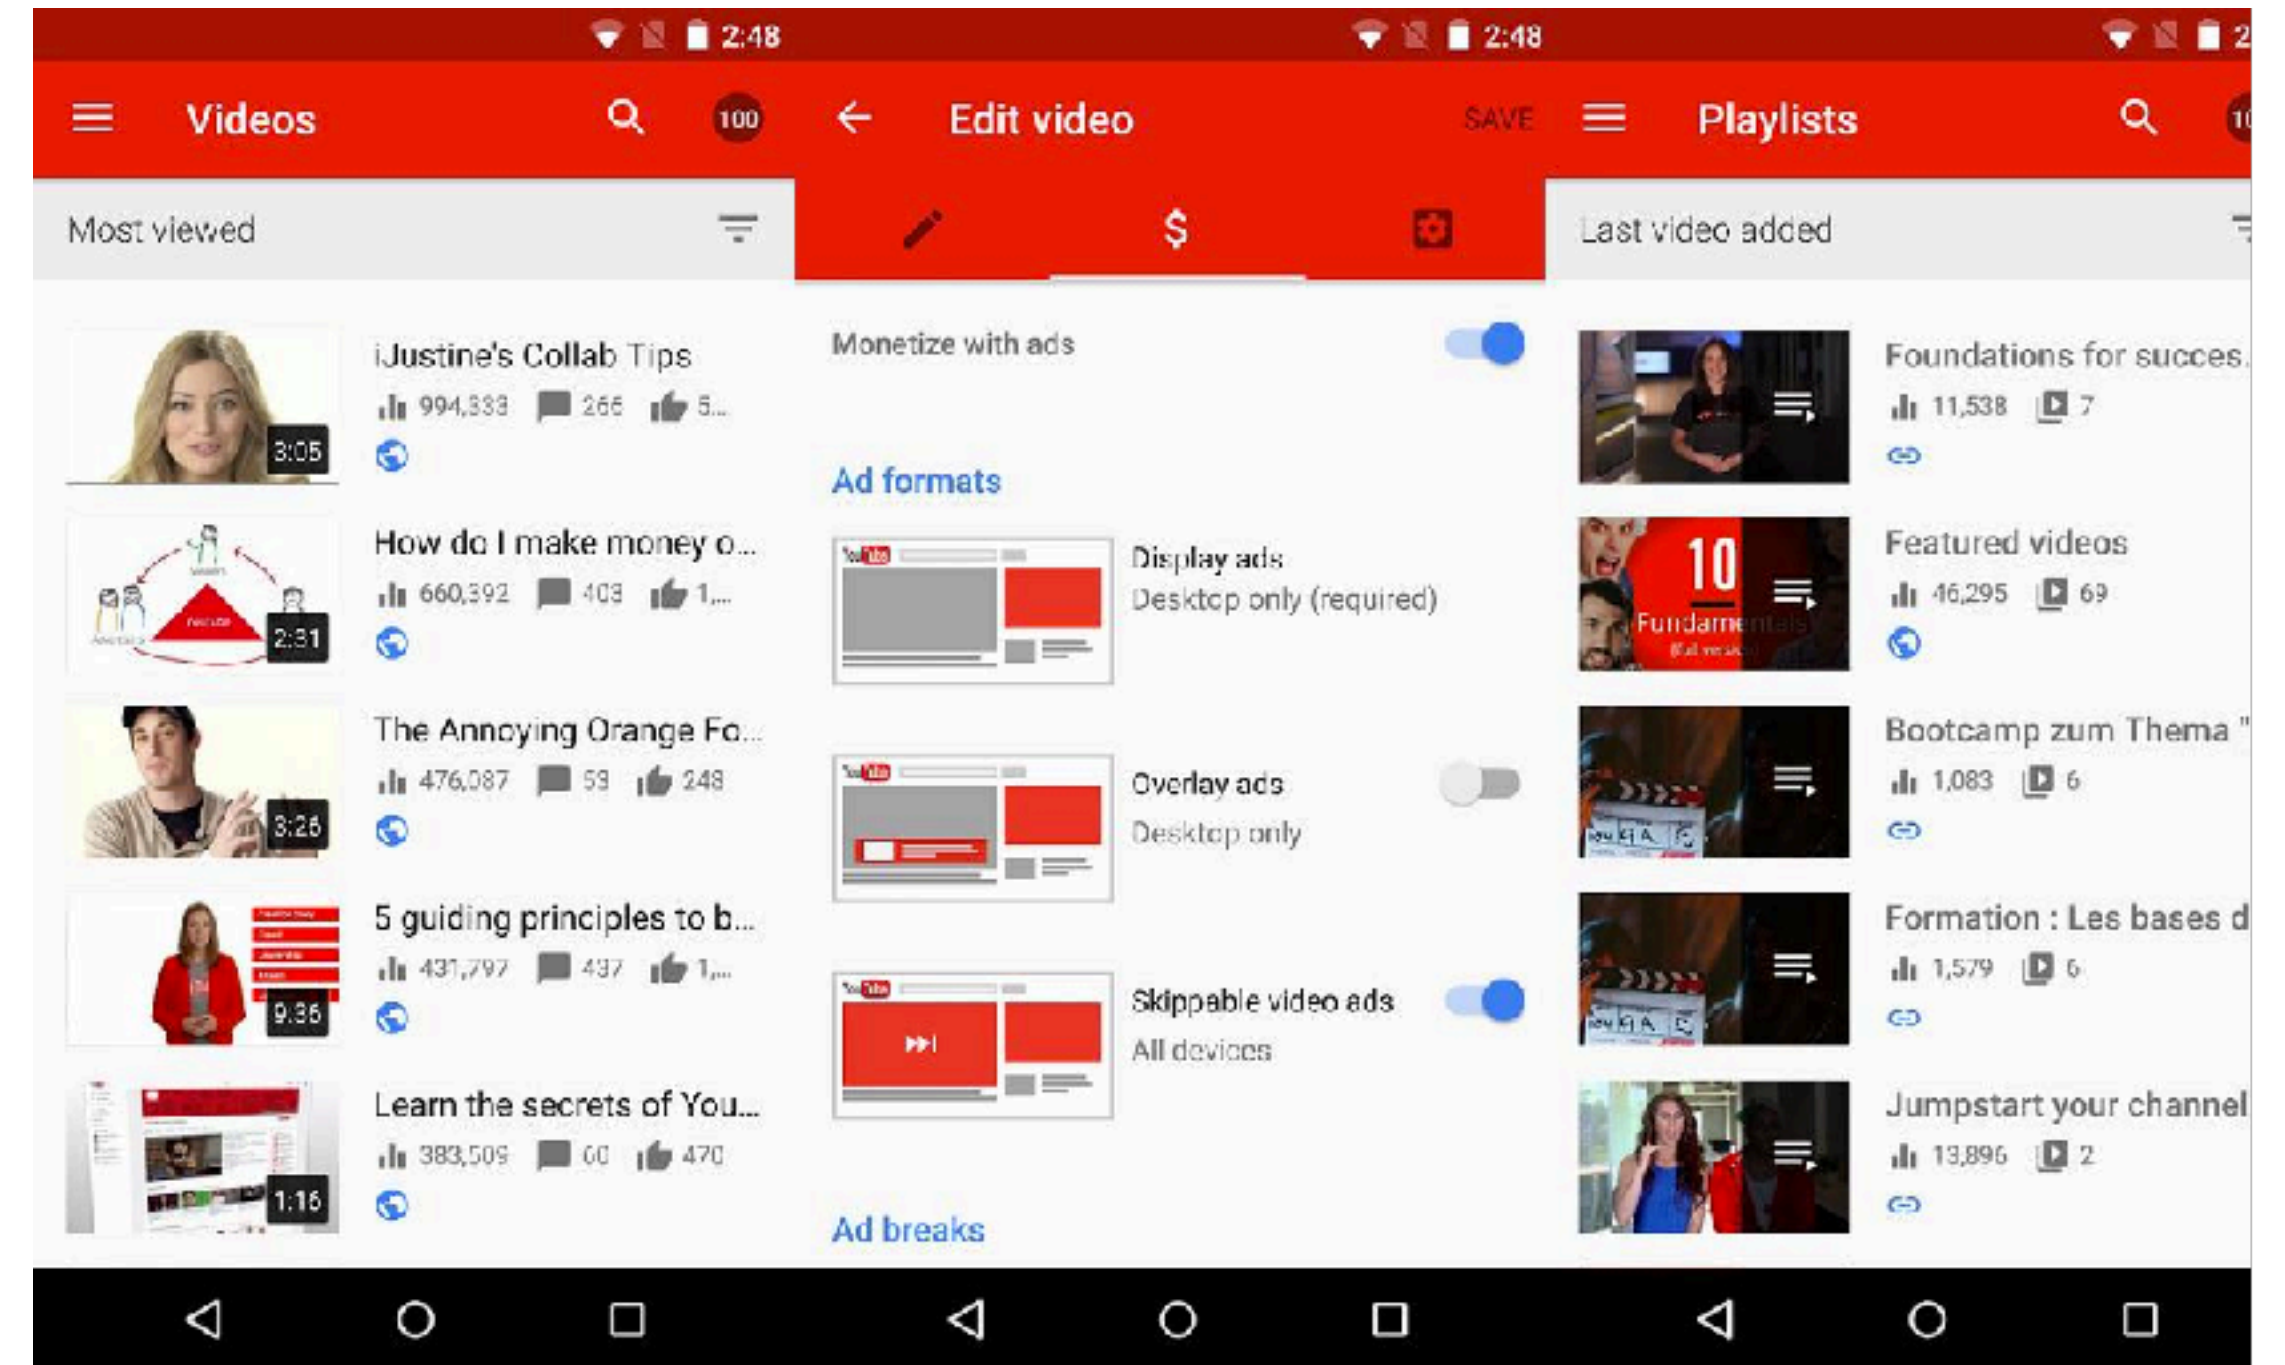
2:48

Videos

100

Most viewed

iJustine's Collab Tips
994,333 266 5...
3:05

How do I make money o...
660,392 403 1,...
2:31

The Annoying Orange Fo...
476,087 53 248
3:26

5 guiding principles to b...
431,797 437 1,...
9:36

Learn the secrets of You...
383,509 60 470
1:16

2:48

Edit video

SAVE

$

Monetize with ads

Ad formats

Display ads
Desktop only (required)

Overlay ads
Desktop only

Skippable video ads
All devices

Ad breaks

2

Playlists

Last video added

Foundations for succes
11,538 7

10
Fundamentals

Featured videos
46,295 69

Bootcamp zum Thema "
1,083 6

Formation : Les bases d
1,579 6

Jumpstart your channel
13,896 2